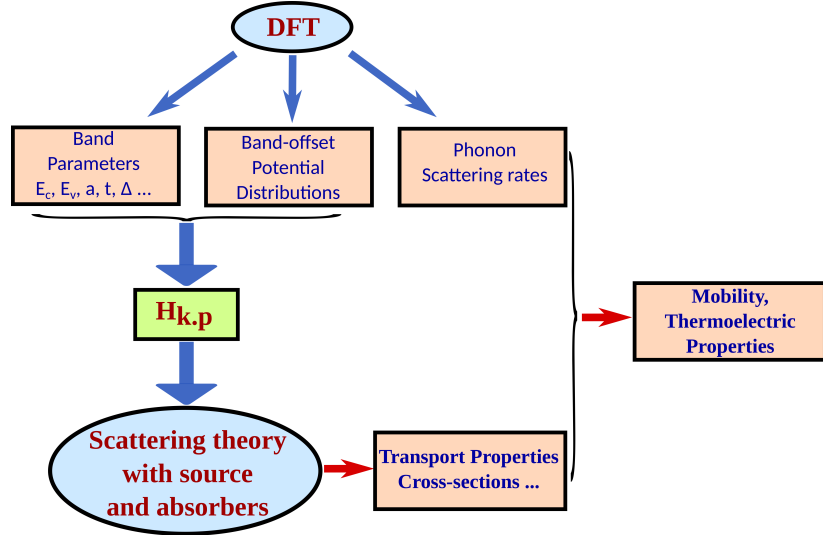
DFT

Band Parameters $E_c$, $E_v$, a, t, Δ ...

Band-offset Potential Distributions

Phonon Scattering rates

$H_{k.p}$

Mobility, Thermoelectric Properties

Scattering theory with source and absorbers

Transport Properties Cross-sections ...